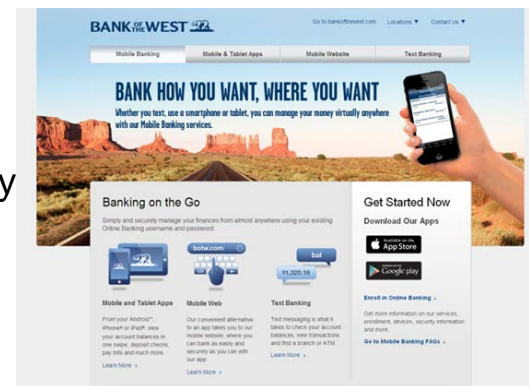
BANK of the WEST

Go to bankofthewest.com Locations ▼ Contact Us ▼

Mobile Banking | Mobile & Tablet Apps | Mobile Website | Text Banking

BANK HOW YOU WANT, WHERE YOU WANT

Whether you text, use a smartphone or tablet, you can manage your money virtually anywhere with our Mobile Banking services.

y

Banking on the Go

Simply and securely manage your finances from almost anywhere using your existing Online Banking username and password.

botw.com

bal

11,322.18

Mobile and Tablet Apps

From your Android™, iPhone® or iPad®, view your account balances in one swipe, deposit checks, pay bills and much more.

Learn More ›

Mobile Web

Our convenient alternative to an app takes you to our mobile website, where you can bank as easily and securely as you can with our app.

Learn More ›

Text Banking

Text messaging is what it takes to check your account balances, view transactions and find a branch or ATM.

Learn More ›

Get Started Now

Download Our Apps

Available on the App Store

Google play

Enroll in Online Banking ›

Get more information on our services, enrollment, devices, security information and more.

Go to Mobile Banking FAQs ›